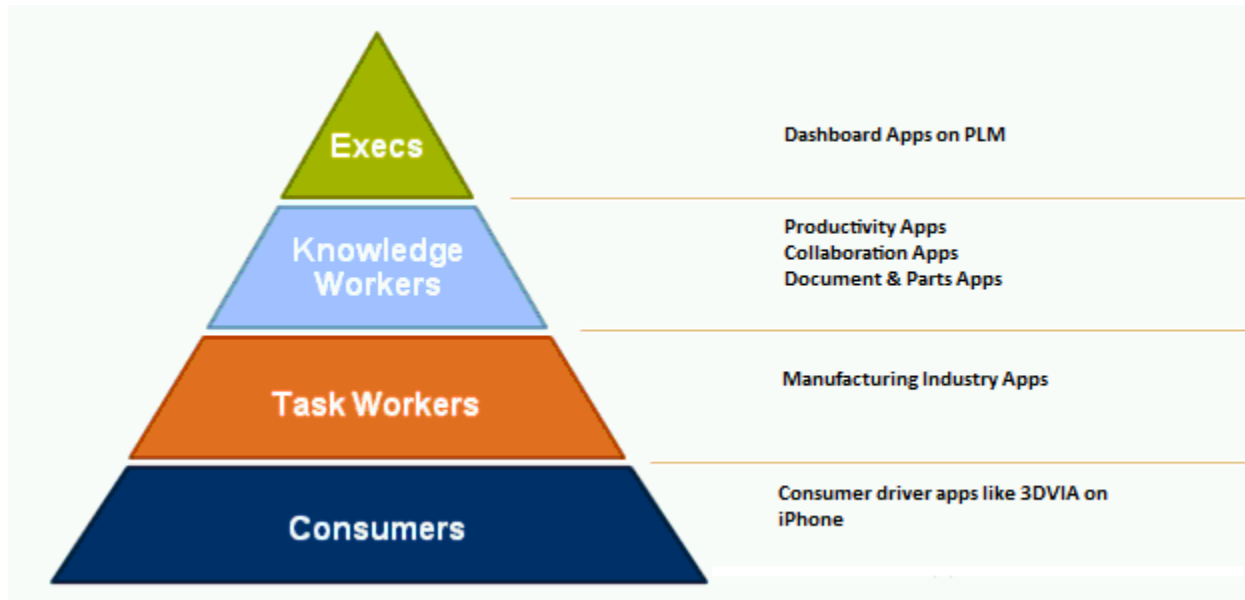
Execs

Dashboard Apps on PLM

Knowledge Workers

Productivity Apps
Collaboration Apps
Document & Parts Apps

Task Workers

Manufacturing Industry Apps

Consumers

Consumer driver apps like 3DVIA on iPhone